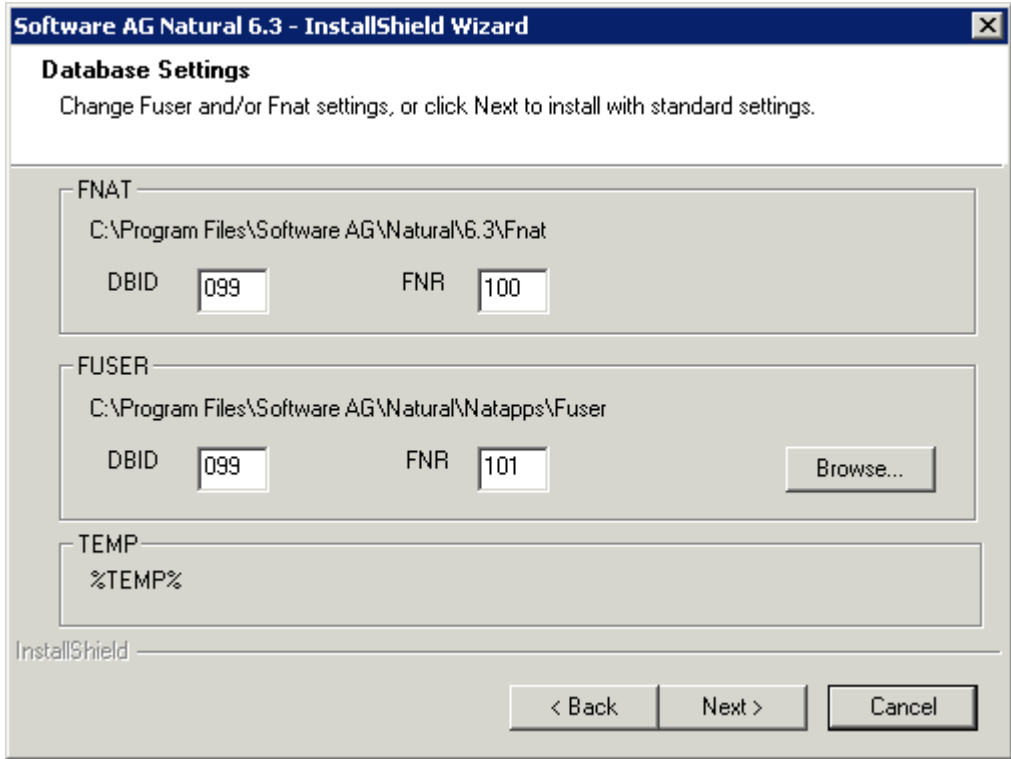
Software AG Natural 6.3 - InstallShield Wizard

Database Settings

Change Fuser and/or Fnat settings, or click Next to install with standard settings.

FNAT

C:\Program Files\Software AG\Natural\6.3\Fnat

DBID 099 FNR 100

FUSER

C:\Program Files\Software AG\Natural\Natapps\Fuser

DBID 099 FNR 101 Browse...

TEMP

%TEMP%

InstallShield

< Back Next > Cancel